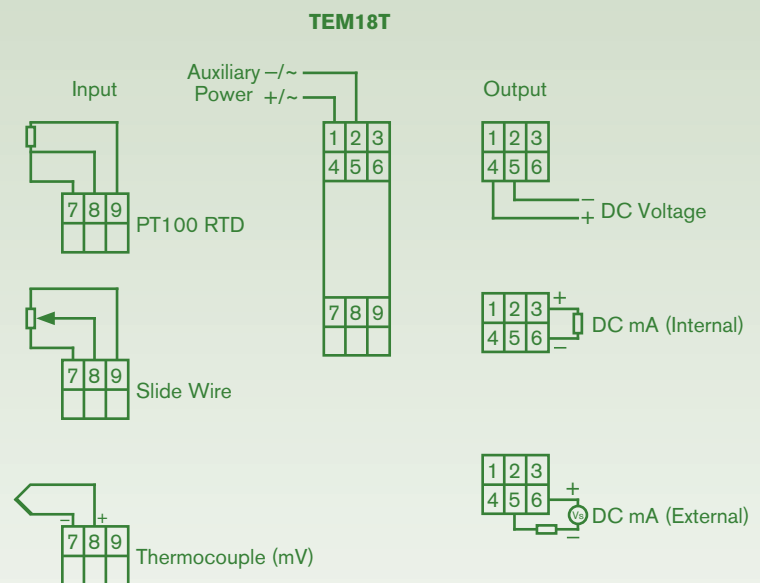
TEM18T

Input

Auxiliary –/~
Power +/~

Output

1 2 3
4 5 6

1 2 3
4 5 6
–
+ DC Voltage

7 8 9
PT100 RTD

7 8 9

1 2 3
4 5 6
+
–
DC mA (Internal)

7 8 9
Slide Wire

1 2 3
4 5 6
+
Vs DC mA (External)
–

– +
7 8 9
Thermocouple (mV)